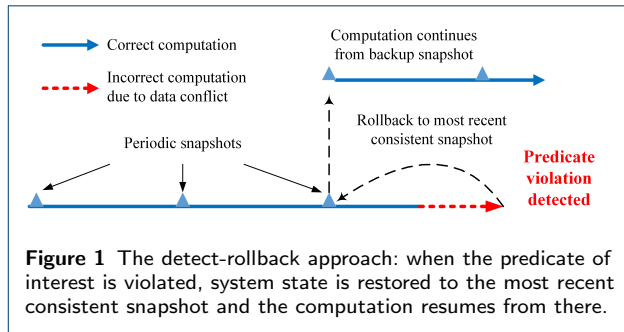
Correct computation

Incorrect computation due to data conflict

Computation continues from backup snapshot

Rollback to most recent consistent snapshot

Periodic snapshots

Predicate violation detected

**Figure 1** The detect-rollback approach: when the predicate of interest is violated, system state is restored to the most recent consistent snapshot and the computation resumes from there.